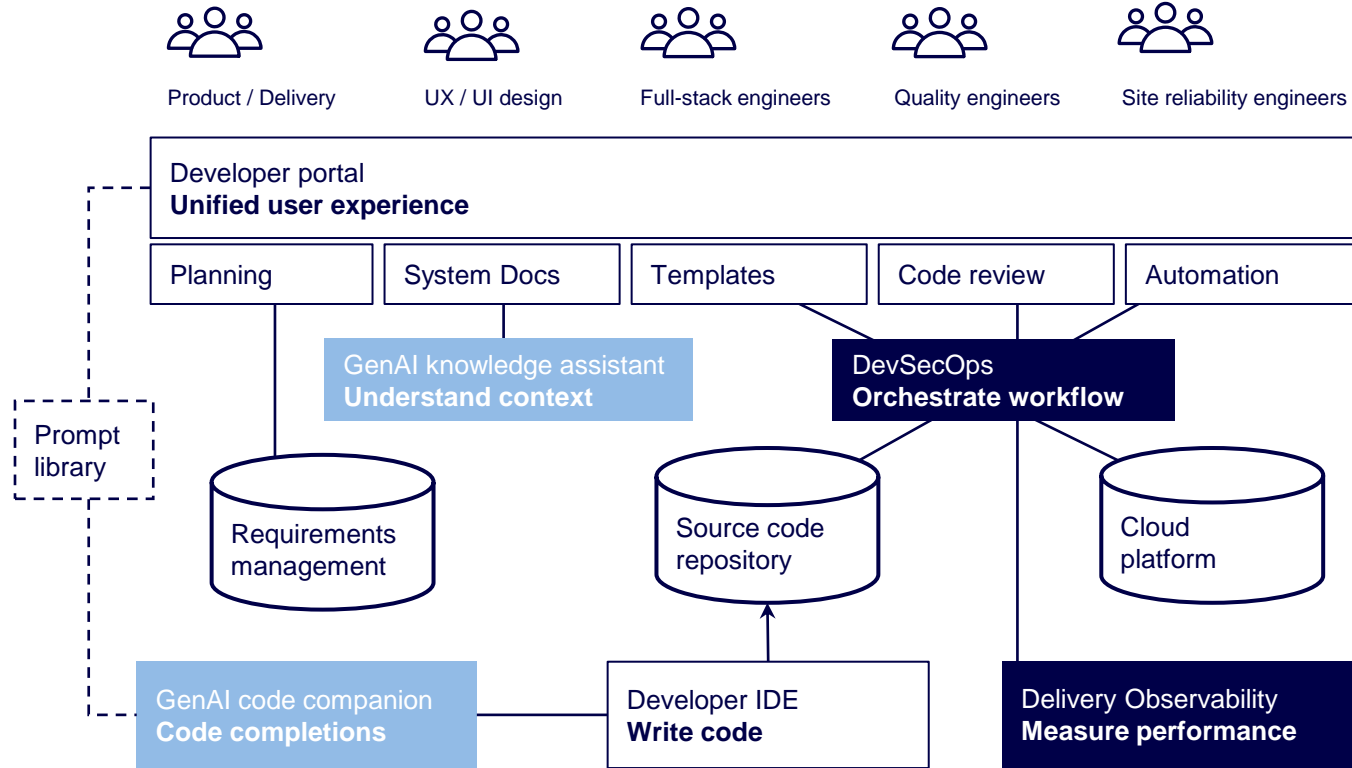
Product / Delivery

UX / UI design

Full-stack engineers

Quality engineers

Site reliability engineers

Developer portal
**Unified user experience**

Planning

System Docs

Templates

Code review

Automation

GenAI knowledge assistant
**Understand context**

DevSecOps
**Orchestrate workflow**

Prompt library

Requirements management

Source code repository

Cloud platform

GenAI code companion
**Code completions**

Developer IDE
**Write code**

Delivery Observability
**Measure performance**